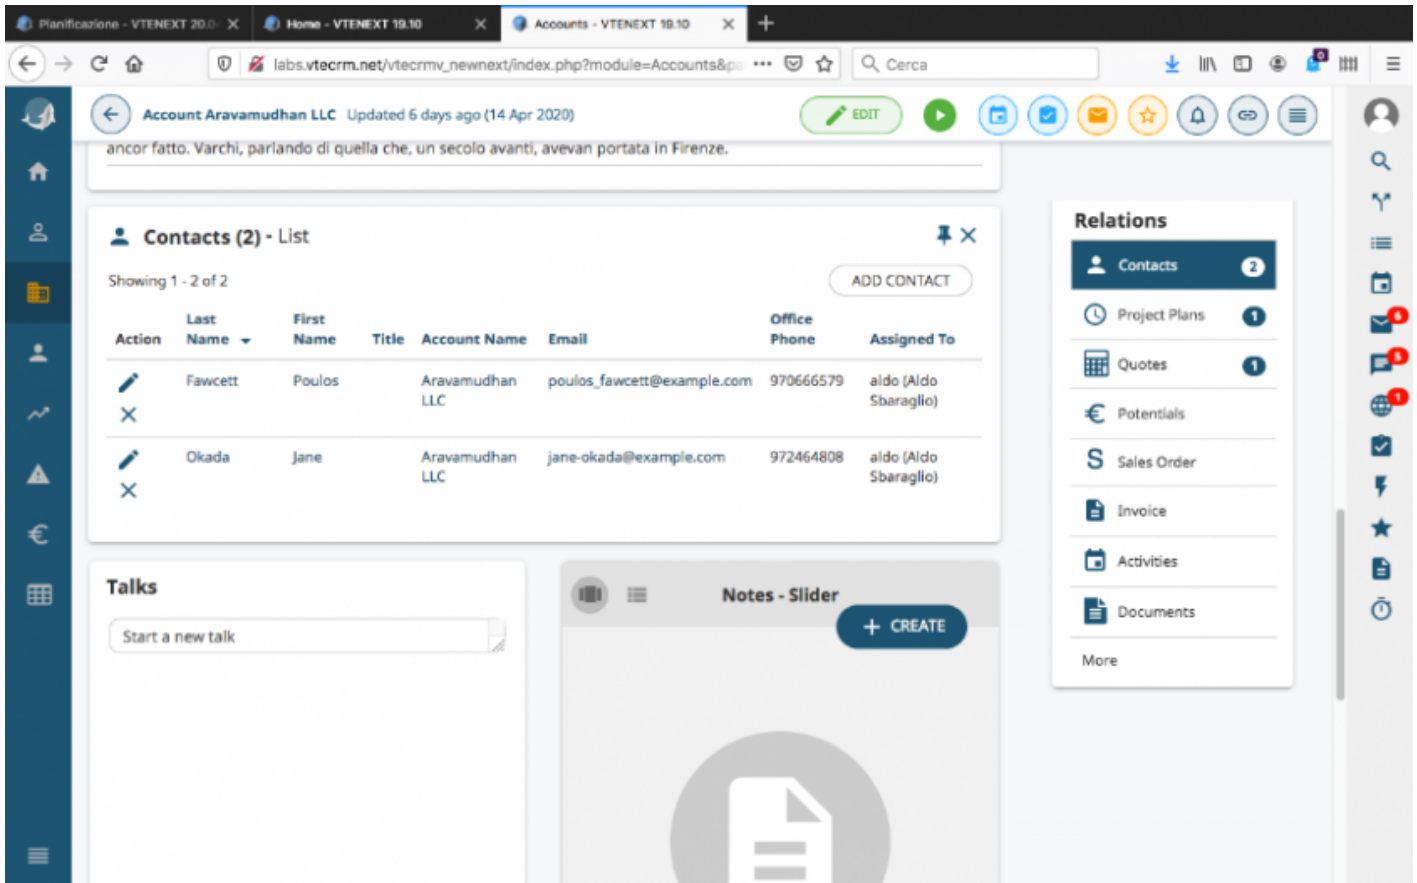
Pianificazione - VTENEXT 20.0 ×
Home - VTENEXT 19.10 ×
Accounts - VTENEXT 19.10 ×

labs.vtecrm.net/vtecrmv_newnext/index.php?module=Accounts&p

Cerca

Account Aravamudhan LLC Updated 6 days ago (14 Apr 2020)

EDIT

ancor fatto. Varchi, parlando di quella che, un secolo avanti, avevan portata in Firenze.

Contacts (2) - List

Showing 1 - 2 of 2

ADD CONTACT

| Action | Last Name | First Name | Title | Account Name | Email | Office Phone | Assigned To |
|---|---|---|---|---|---|---|---|
| | Fawcett | Poulos | | Aravamudhan LLC | poulos_fawcett@example.com | 970666579 | aldo (Aldo Sbaraglio) |
| | Okada | Jane | | Aravamudhan LLC | jane-okada@example.com | 972464808 | aldo (Aldo Sbaraglio) |

Talks

Start a new talk

Notes - Slider

CREATE

Relations

Contacts 2
Project Plans 1
Quotes 1
Potentials
Sales Order
Invoice
Activities
Documents
More

0
6
5
1